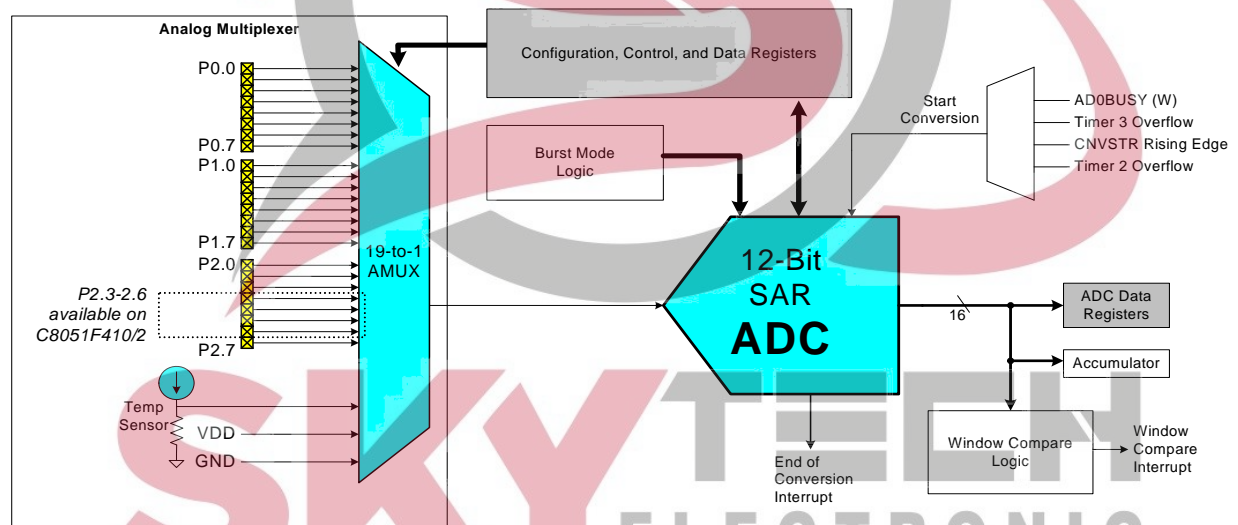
Analog Multiplexer

P0.0

P0.7

P1.0

P1.7

P2.0

P2.3-2.6 available on C8051F410/2

P2.7

Temp Sensor

VDD

GND

19-to-1 AMUX

Configuration, Control, and Data Registers

Burst Mode Logic

Start Conversion

AD0BUSY (W)

Timer 3 Overflow

CNVSTR Rising Edge

Timer 2 Overflow

12-Bit SAR ADC

16

ADC Data Registers

Accumulator

Window Compare Logic

Window Compare Interrupt

End of Conversion Interrupt

SKY TECH ELECTRONIC